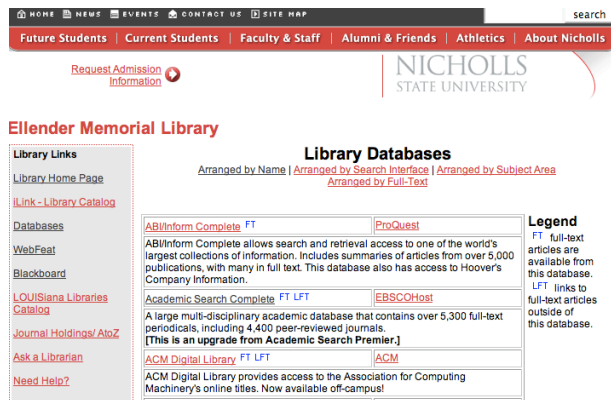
HOME NEWS EVENTS CONTACT US SITE MAP search

Future Students | Current Students | Faculty & Staff | Alumni & Friends | Athletics | About Nicholls

Request Admission Information

NICHOLLS STATE UNIVERSITY

Ellender Memorial Library

Library Links

Library Home Page

iLink - Library Catalog

Databases

WebFeat

Blackboard

LOUISiana Libraries Catalog

Journal Holdings/ AtoZ

Ask a Librarian

Need Help?

Library Databases

Arranged by Name | Arranged by Search Interface | Arranged by Subject Area
Arranged by Full-Text

| ABI/Inform Complete FT | ProQuest |
|---|---|
| ABI/Inform Complete allows search and retrieval access to one of the world's largest collections of information. Includes summaries of articles from over 5,000 publications, with many in full text. This database also has access to Hoover's Company Information. | |
| Academic Search Complete FT LFT | EBSCOHost |
| A large multi-disciplinary academic database that contains over 5,300 full-text periodicals, including 4,400 peer-reviewed journals. **[This is an upgrade from Academic Search Premier.]** | |
| ACM Digital Library FT LFT | ACM |
| ACM Digital Library provides access to the Association for Computing Machinery's online titles. Now available off-campus! | |

Legend
FT full-text articles are available from this database.
LFT links to full-text articles outside of this database.